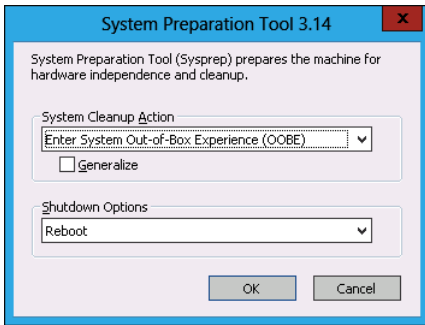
System Preparation Tool 3.14

System Preparation Tool (Sysprep) prepares the machine for hardware independence and cleanup.

System Cleanup Action

Enter System Out-of-Box Experience (OOBE)

Generalize

Shutdown Options

Reboot

OK

Cancel